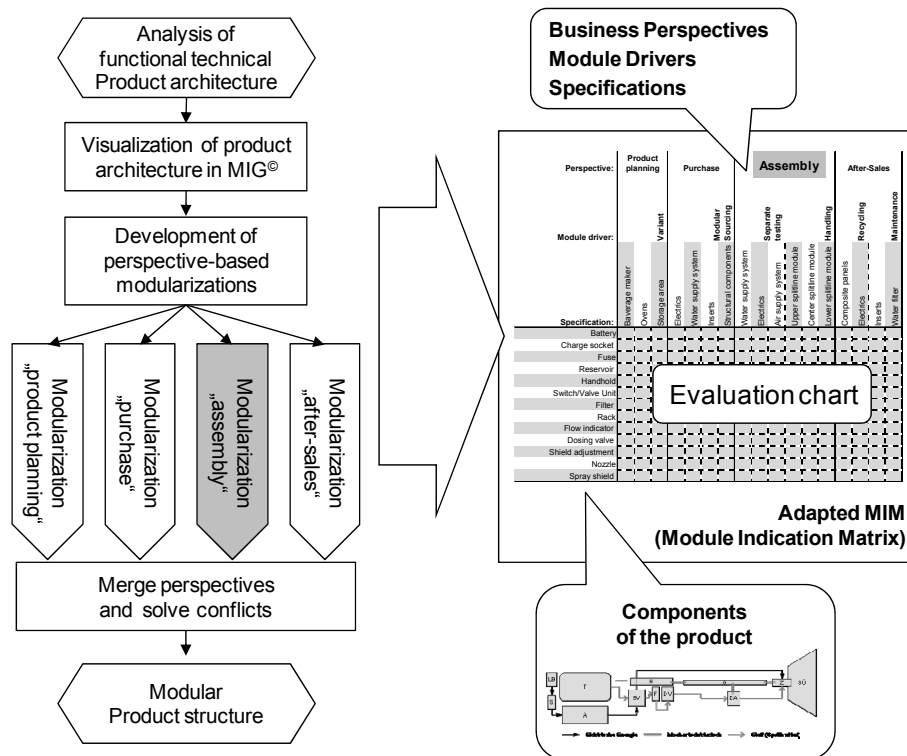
Analysis of functional technical Product architecture

Visualization of product architecture in MIG©

Development of perspective-based modularizations

Modularization „product planning"

Modularization „purchase"

Modularization „assembly"

Modularization „after-sales"

Merge perspectives and solve conflicts

Modular Product structure

Business Perspectives
Module Drivers
Specifications

| Perspective: | Product planning | | | Purchase | | | | Assembly | | | | | | After-Sales | | | |
|---|---|---|---|---|---|---|---|---|---|---|---|---|---|---|---|---|---|
| Module driver: | | | Variant | | | | Modular Sourcing | | Separate testing | | | | Handling | | Recycling | | Maintenance |
| Specification: | Baverage maker | Ovens | Storage area | Electrics | Water supply system | Inserts | Structural components | Water supply system | Electrics | Air supply system | Upper spitline module | Center spitline module | Lower spitline module | Composite panels | Electrics | Inserts | Water filter |
| Battery | | | | | | | | | | | | | | | | | |
| Charge socket | | | | | | | | | | | | | | | | | |
| Fuse | | | | | | | | | | | | | | | | | |
| Reservoir | | | | | | | | | | | | | | | | | |
| Handhold | | | | | | | | | | | | | | | | | |
| Switch/Valve Unit | | | | | | | | | | | | | | | | | |
| Filter | | | | | | | | | | | | | | | | | |
| Rack | | | | | | | | | | | | | | | | | |
| Flow indicator | | | | | | | | | | | | | | | | | |
| Dosing valve | | | | | | | | | | | | | | | | | |
| Shield adjustment | | | | | | | | | | | | | | | | | |
| Nozzle | | | | | | | | | | | | | | | | | |
| Spray shield | | | | | | | | | | | | | | | | | |

Evaluation chart

Adapted MIM
(Module Indication Matrix)

Components of the product

LB
S
T
A
SV
F
SV
DA
SÜ
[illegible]